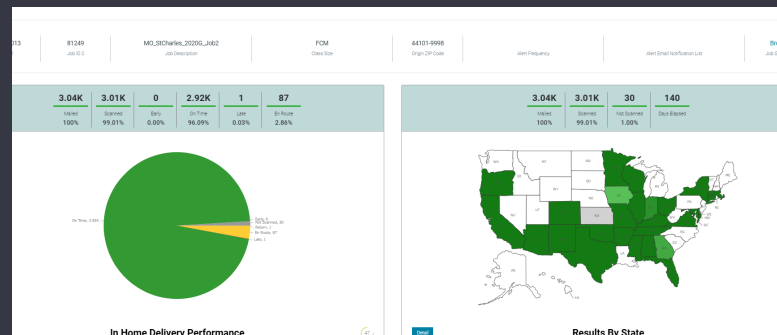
013

81249
Job ID 2

MO_StCharles_2020G_Job2
Job Description

FCM
Class Size

44101-9998
Origin ZIP Code

Alert Frequency

Alert Email Notification List

Br
Job S

3.04K
Mailed
100%

3.01K
Scanned
99.01%

0
Early
0.00%

2.92K
On Time
96.09%

1
Late
0.03%

87
En Route
2.86%

On Time, 2.92K

Early, 0
Not Scanned, 30
Return, 3
En Route, 87
Late, 1

In Home Delivery Performance

3.04K
Mailed
100%

3.01K
Scanned
99.01%

30
Not Scanned
1.00%

140
Days Elapsed

Detail

Results By State